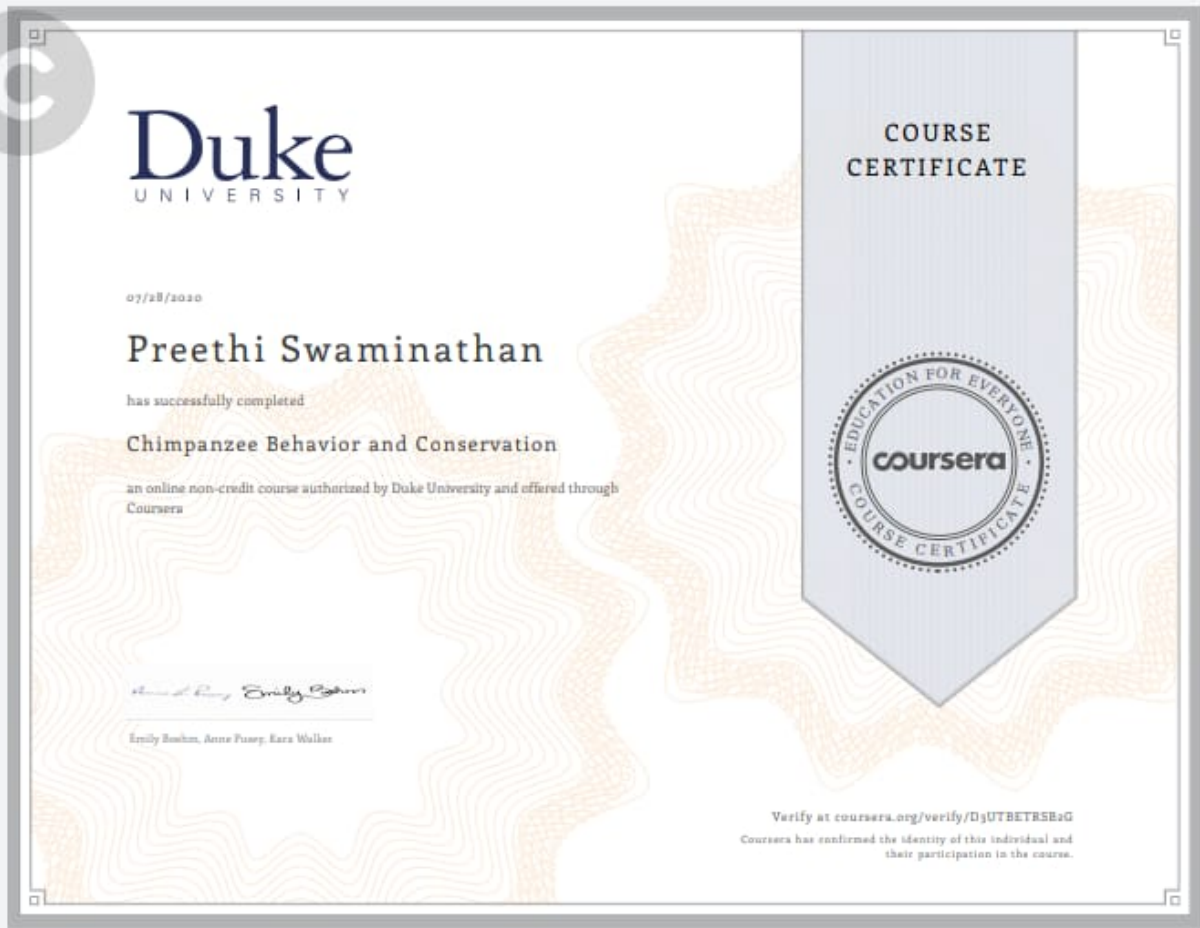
Duke
UNIVERSITY

COURSE CERTIFICATE

07/28/2020

Preethi Swaminathan

has successfully completed

Chimpanzee Behavior and Conservation

an online non-credit course authorized by Duke University and offered through Coursera

EDUCATION FOR EVERYONE
coursera
COURSE CERTIFICATE

Anne E. Pusey Emily Boehm

Emily Boehm, Anne Pusey, Kara Walker

Verify at coursera.org/verify/D3UTBETRSB2G

Coursera has confirmed the identity of this individual and their participation in the course.